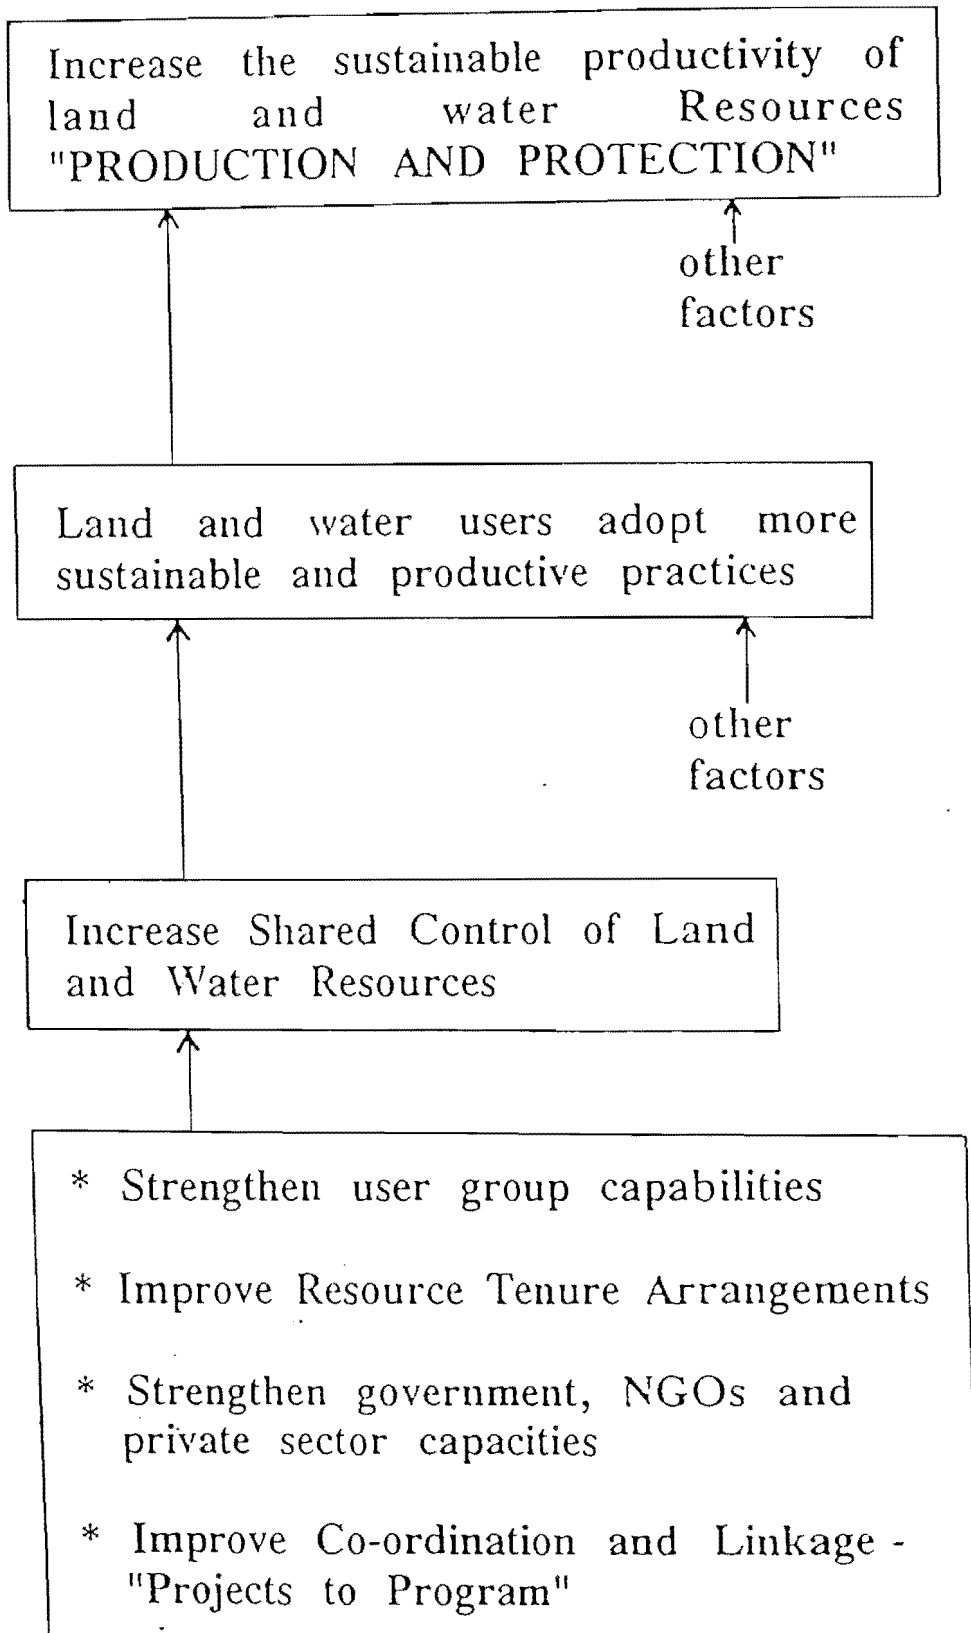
Increase the sustainable productivity of land and water Resources "PRODUCTION AND PROTECTION"

other factors

Land and water users adopt more sustainable and productive practices

other factors

Increase Shared Control of Land and Water Resources

* Strengthen user group capabilities

* Improve Resource Tenure Arrangements

* Strengthen government, NGOs and private sector capacities

* Improve Co-ordination and Linkage - "Projects to Program"